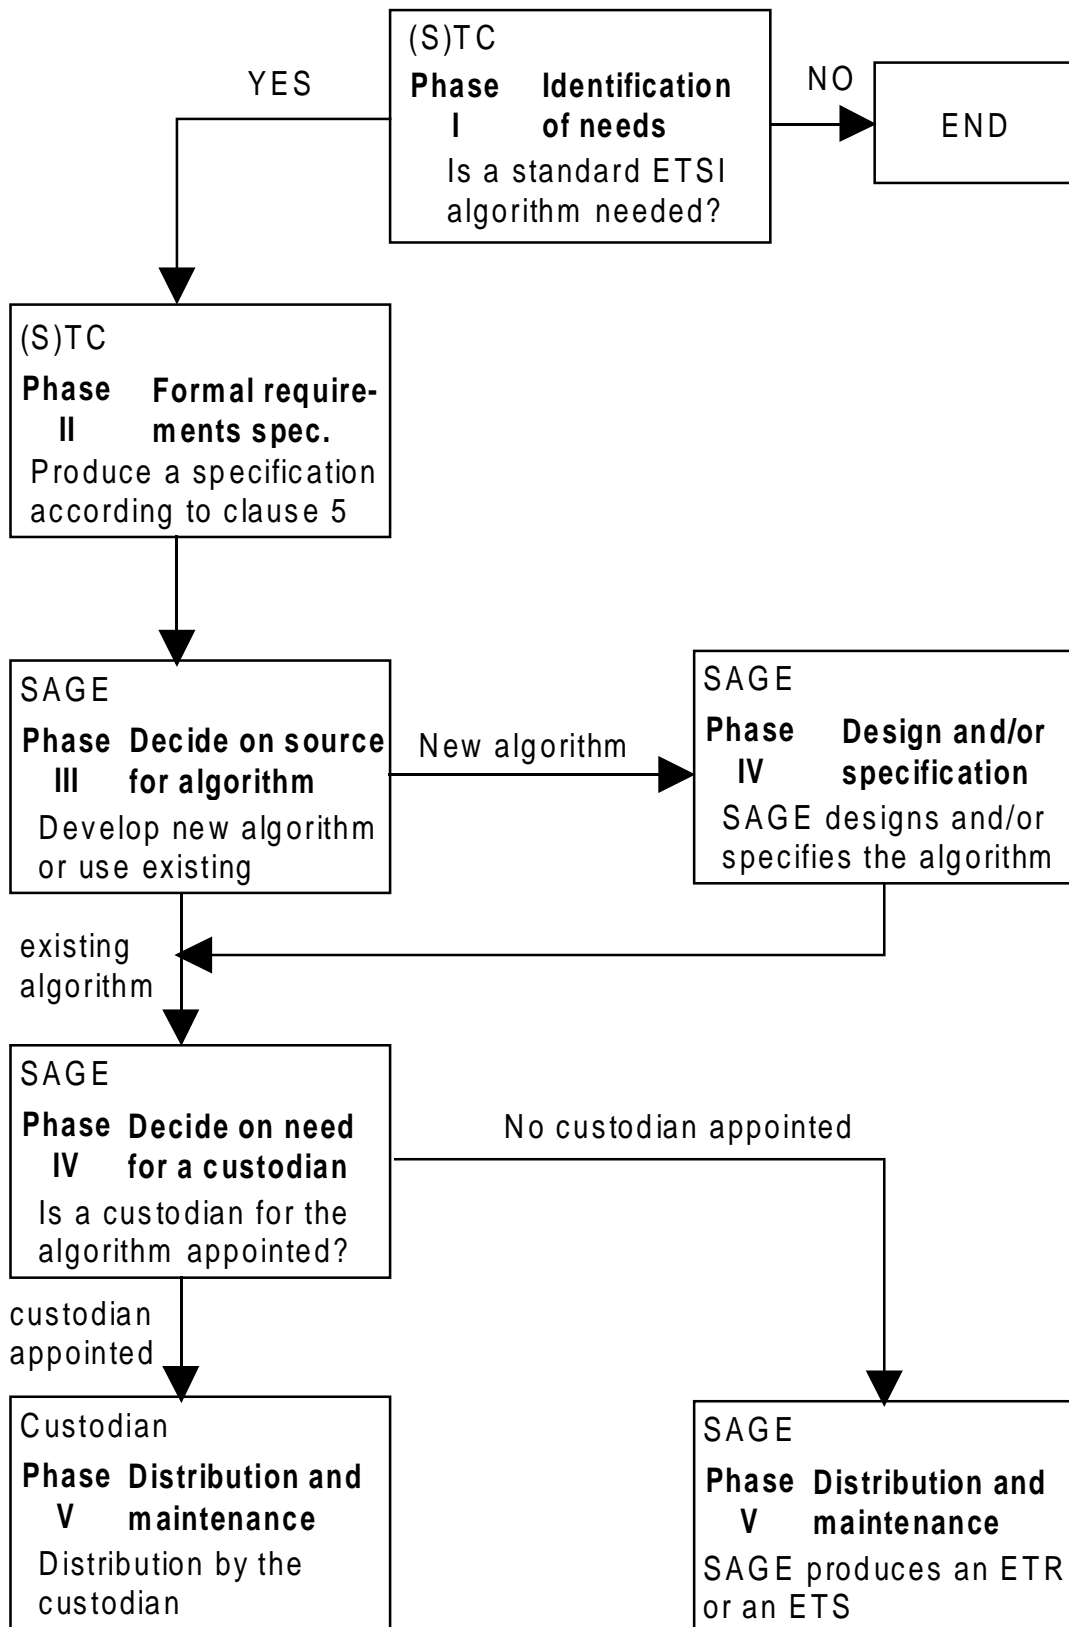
(S)TC
Phase I Identification of needs
Is a standard ETSI algorithm needed?

YES

NO

END

(S)TC
Phase II Formal requirements spec.
Produce a specification according to clause 5

SAGE
Phase III Decide on source for algorithm
Develop new algorithm or use existing

New algorithm

SAGE
Phase IV Design and/or specification
SAGE designs and/or specifies the algorithm

existing algorithm

SAGE
Phase IV Decide on need for a custodian
Is a custodian for the algorithm appointed?

No custodian appointed

custodian appointed

Custodian
Phase V Distribution and maintenance
Distribution by the custodian

SAGE
Phase V Distribution and maintenance
SAGE produces an ETR or an ETS